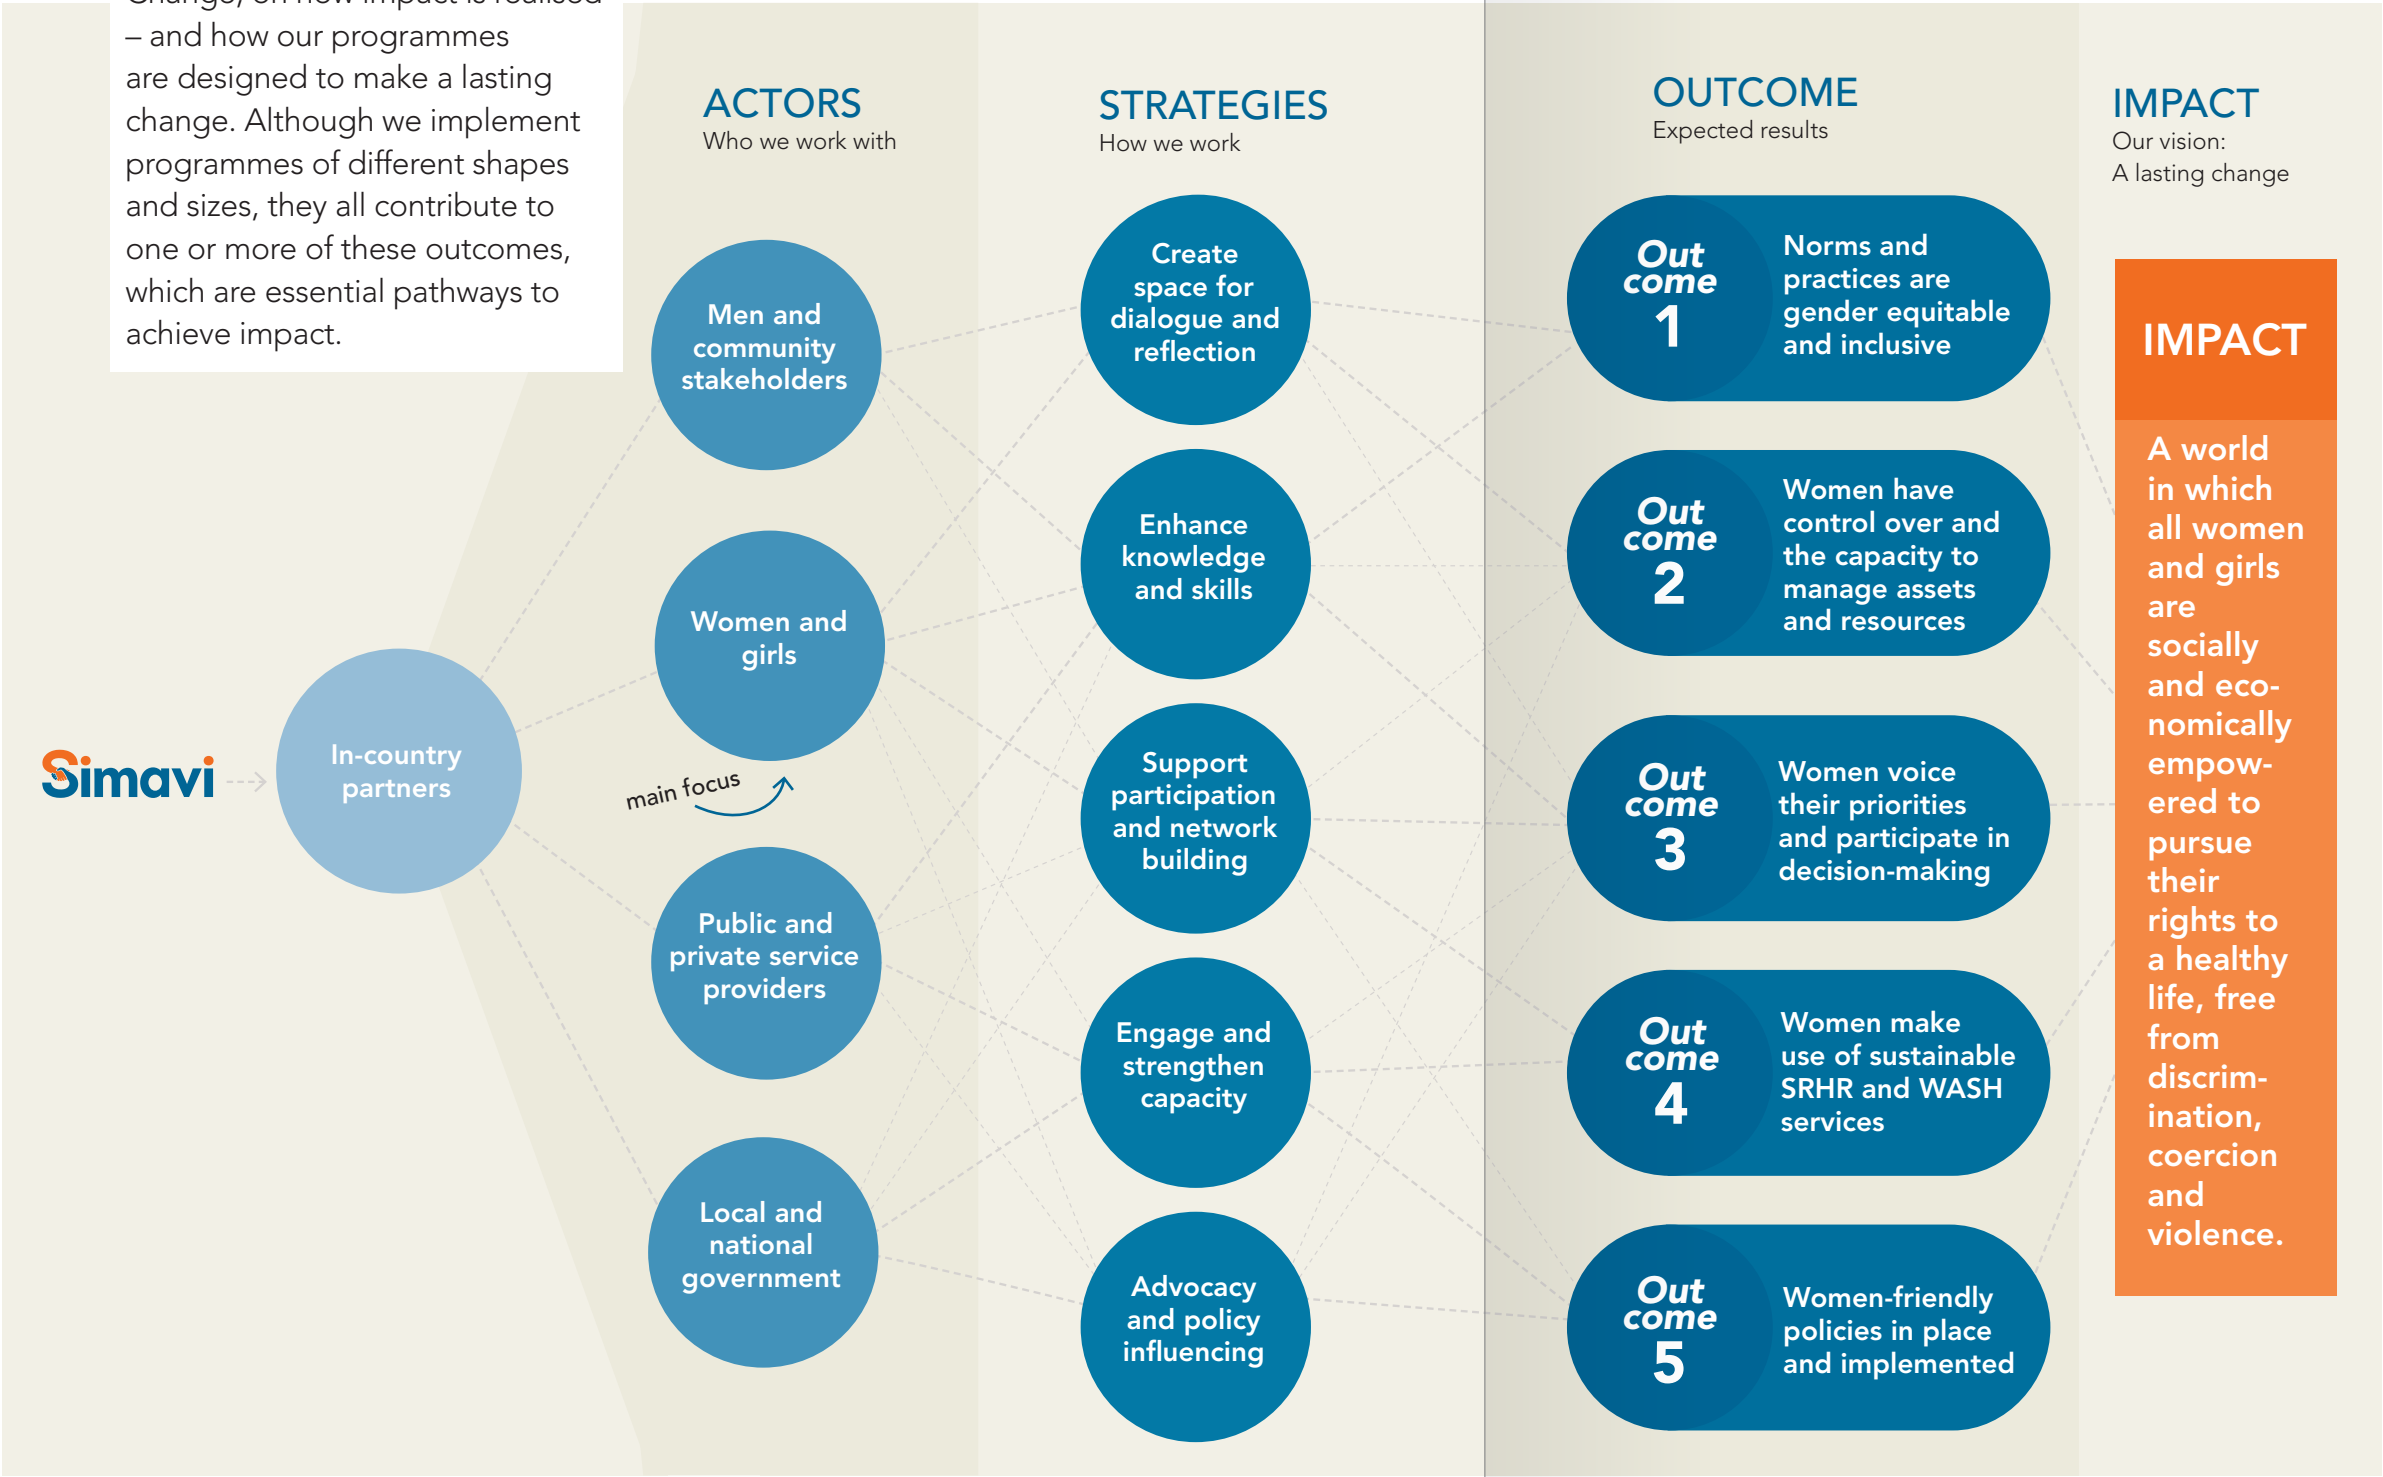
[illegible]
– and how our programmes are designed to make a lasting change. Although we implement programmes of different shapes and sizes, they all contribute to one or more of these outcomes, which are essential pathways to achieve impact.

ACTORS
Who we work with

STRATEGIES
How we work

OUTCOME
Expected results

IMPACT
Our vision:
A lasting change

Simavi

In-country partners

Men and community stakeholders

Women and girls

main focus

Public and private service providers

Local and national government

Create space for dialogue and reflection

Enhance knowledge and skills

Support participation and network building

Engage and strengthen capacity

Advocacy and policy influencing

Out come 1
Norms and practices are gender equitable and inclusive

Out come 2
Women have control over and the capacity to manage assets and resources

Out come 3
Women voice their priorities and participate in decision-making

Out come 4
Women make use of sustainable SRHR and WASH services

Out come 5
Women-friendly policies in place and implemented

IMPACT
A world in which all women and girls are socially and economically empowered to pursue their rights to a healthy life, free from discrimination, coercion and violence.